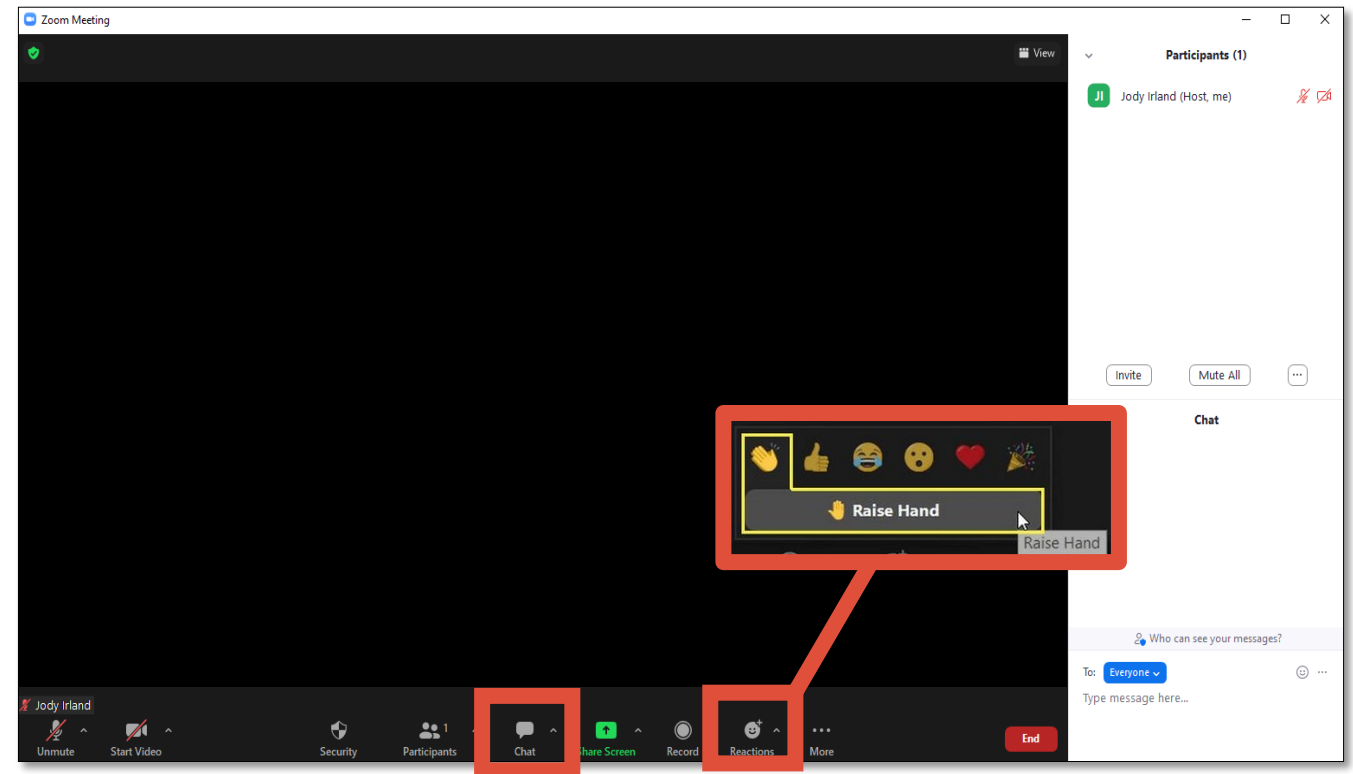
Zoom Meeting

View

Participants (1)

JI Jody Irland (Host, me)

Invite
Mute All
...

Chat

Raise Hand
Raise Hand

Who can see your messages?

To: Everyone

Type message here...

Jody Irland

Unmute
Start Video
Security
Participants 1
Chat
Share Screen
Record
Reactions
More
End